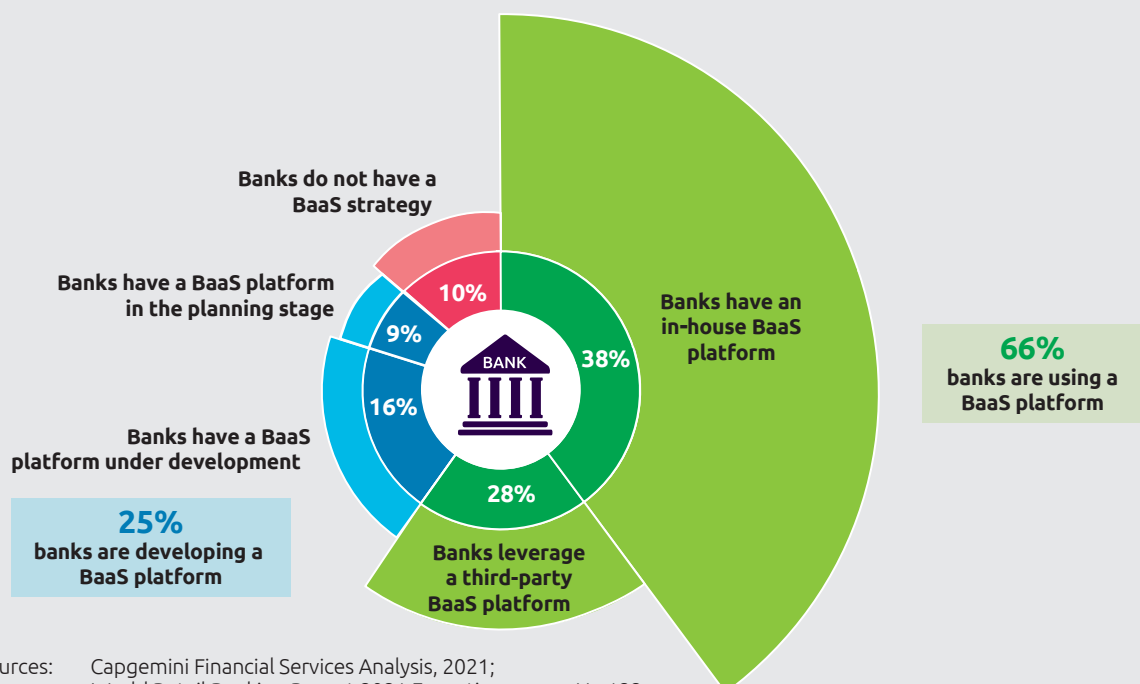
Banks do not have a BaaS strategy

Banks have a BaaS platform in the planning stage

Banks have a BaaS platform under development

25%
banks are developing a BaaS platform

10%

9%

16%

BANK

38%

28%

Banks have an in-house BaaS platform

Banks leverage a third-party BaaS platform

66%
banks are using a BaaS platform

urces: Capgemini Financial Services Analysis, 2021;
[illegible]